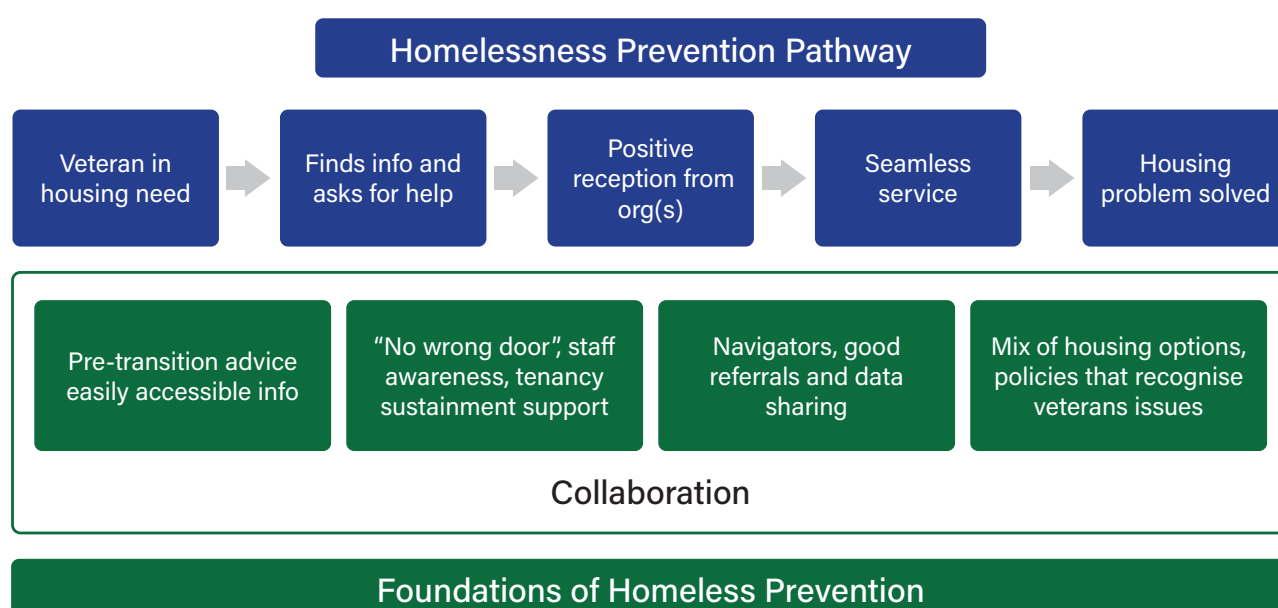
Homelessness Prevention Pathway

Veteran in housing need

Finds info and asks for help

Positive reception from org(s)

Seamless service

Housing problem solved

Pre-transition advice easily accessible info

"No wrong door", staff awareness, tenancy sustainment support

Navigators, good referrals and data sharing

Mix of housing options, policies that recognise veterans issues

Collaboration

Foundations of Homeless Prevention